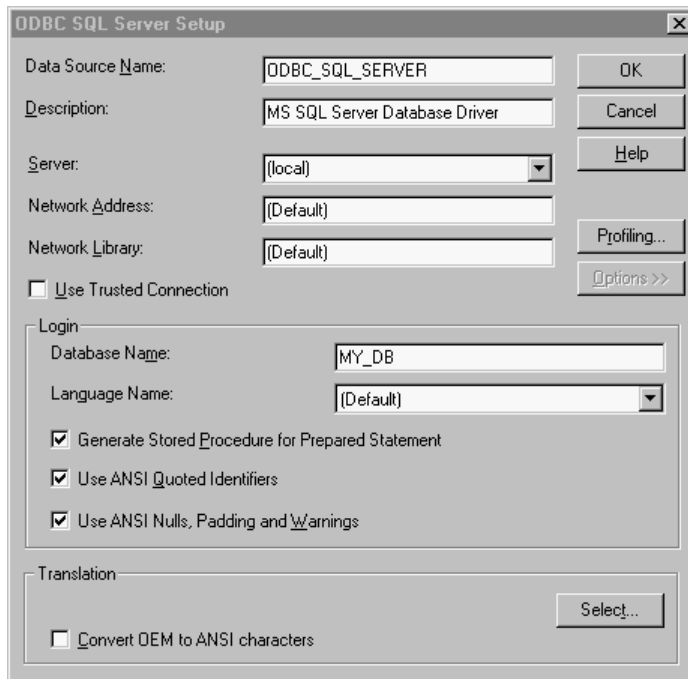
ODBC SQL Server Setup

Data Source Name: ODBC_SQL_SERVER

Description: MS SQL Server Database Driver

Server: (local)

Network Address: (Default)

Network Library: (Default)

OK

Cancel

Help

Profiling...

Options >>

Use Trusted Connection

Login

Database Name: MY_DB

Language Name: (Default)

Generate Stored Procedure for Prepared Statement

Use ANSI Quoted Identifiers

Use ANSI Nulls, Padding and Warnings

Translation

Select...

Convert OEM to ANSI characters